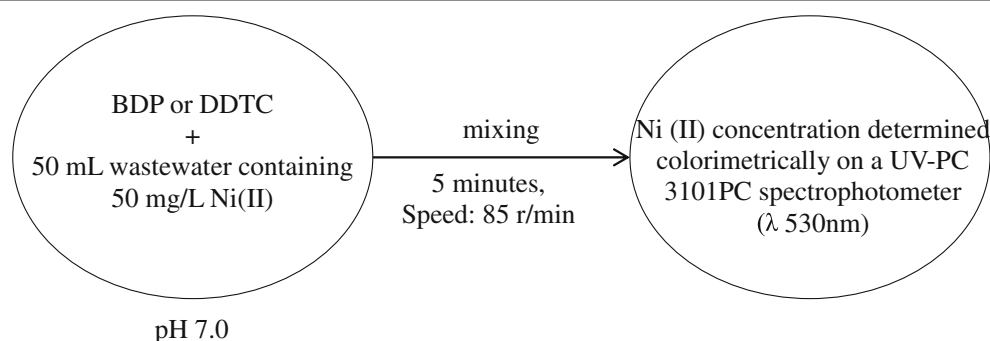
BDP or DDTC
+
50 mL wastewater containing
50 mg/L Ni(II)

pH 7.0

mixing

5 minutes,
Speed: 85 r/min

Ni (II) concentration determined colorimetrically on a UV-PC 3101PC spectrophotometer ($\lambda$ 530nm)